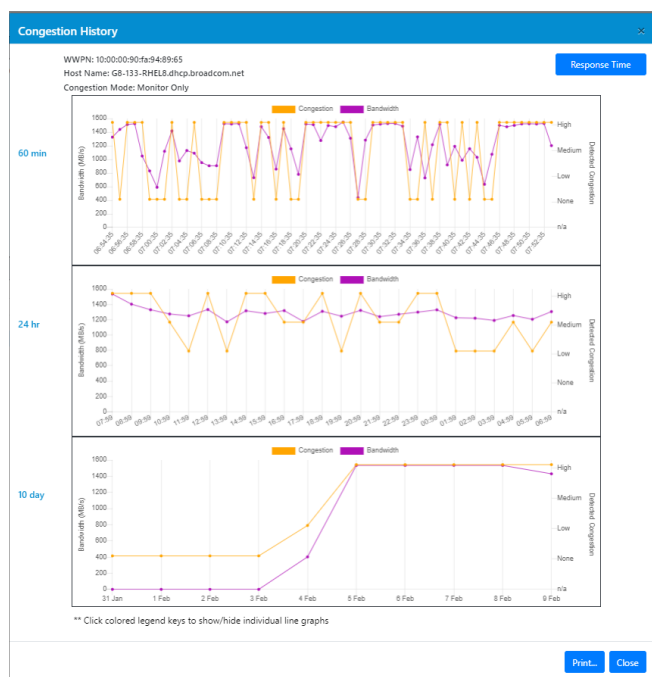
Congestion History

WWPN: 10:00:00:90:fa:94:89:65
Host Name: G8-133-RHEL8.dhcp.broadcom.net
Congestion Mode: Monitor Only

Response Time

60 min

Congestion Bandwidth

Bandwidth (MB/s)
1600 1400 1200 1000 800 600 400 200 0

High Medium Low None n/a

Detected Congestion

06:54:35 06:56:35 06:58:35 07:00:35 07:02:35 07:04:35 07:06:35 07:08:35 07:10:35 07:12:35 07:14:35 07:16:35 07:18:35 07:20:35 07:22:35 07:24:35 07:26:35 07:28:35 07:30:35 07:32:35 07:34:35 07:36:35 07:38:35 07:40:35 07:42:35 07:44:35 07:46:35 07:48:35 07:50:35 07:52:35

24 hr

Congestion Bandwidth

Bandwidth (MB/s)
1600 1400 1200 1000 800 600 400 200 0

High Medium Low None n/a

Detected Congestion

07:59 08:59 09:59 10:59 11:59 12:59 13:59 14:59 15:59 16:59 17:59 18:59 19:59 20:59 21:59 22:59 23:59 00:59 01:59 02:59 03:59 04:59 05:59 06:59

10 day

Congestion Bandwidth

Bandwidth (MB/s)
1600 1400 1200 1000 800 600 400 200 0

High Medium Low None n/a

Detected Congestion

31 Jan 1 Feb 2 Feb 3 Feb 4 Feb 5 Feb 6 Feb 7 Feb 8 Feb 9 Feb

** Click colored legend keys to show/hide individual line graphs

Print... Close